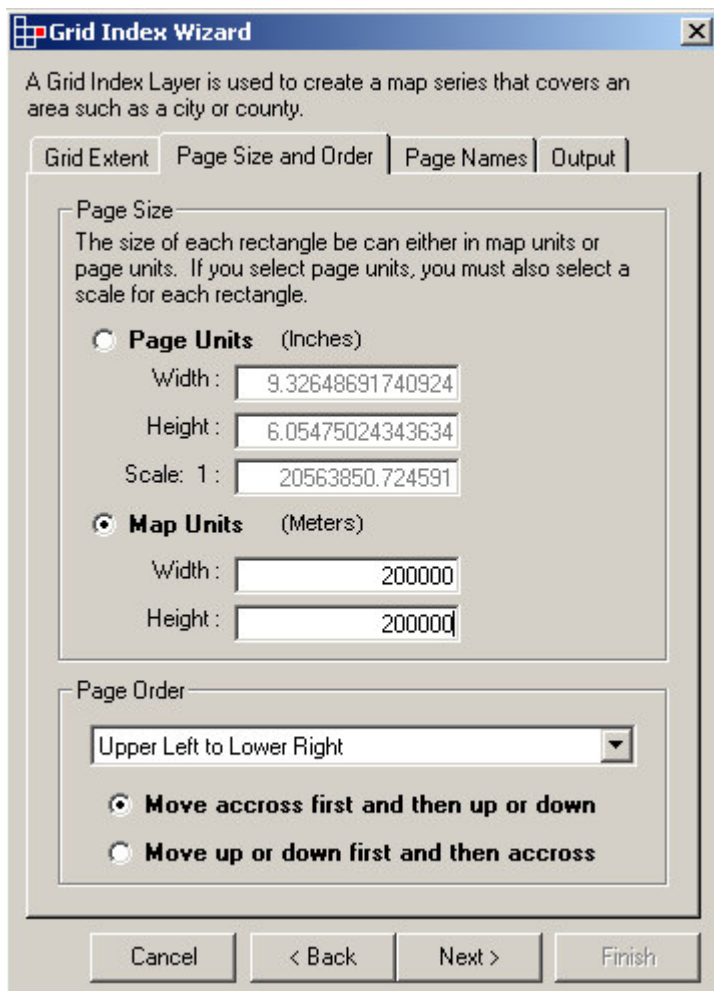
Grid Index Wizard

A Grid Index Layer is used to create a map series that covers an area such as a city or county.

Grid Extent | Page Size and Order | Page Names | Output

Page Size

The size of each rectangle be can either in map units or page units. If you select page units, you must also select a scale for each rectangle.

Page Units (Inches)

Width : 9.32648691740924

Height : 6.05475024343634

Scale: 1 : 20563850.724591

Map Units (Meters)

Width : 200000

Height : 200000

Page Order

Upper Left to Lower Right

Move accross first and then up or down

Move up or down first and then accross

Cancel | < Back | Next > | Finish